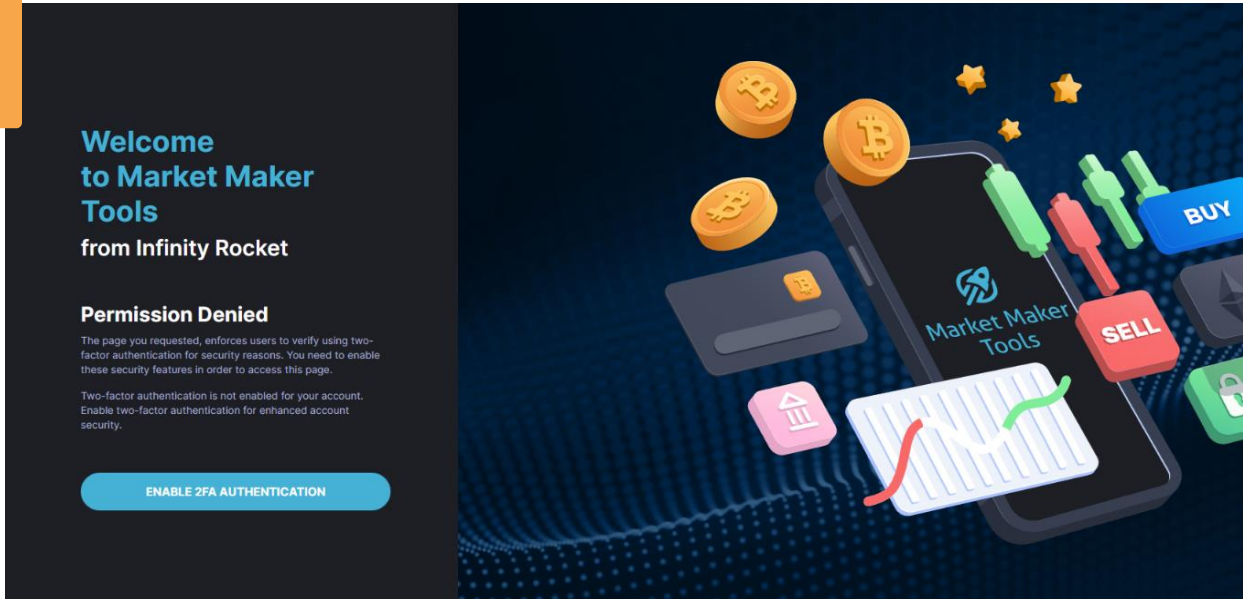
Welcome to Market Maker Tools

from Infinity Rocket

Permission Denied

The page you requested, enforces users to verify using two-factor authentication for security reasons. You need to enable these security features in order to access this page.

Two-factor authentication is not enabled for your account. Enable two-factor authentication for enhanced account security.

ENABLE 2FA AUTHENTICATION

Market Maker Tools

BUY

SELL